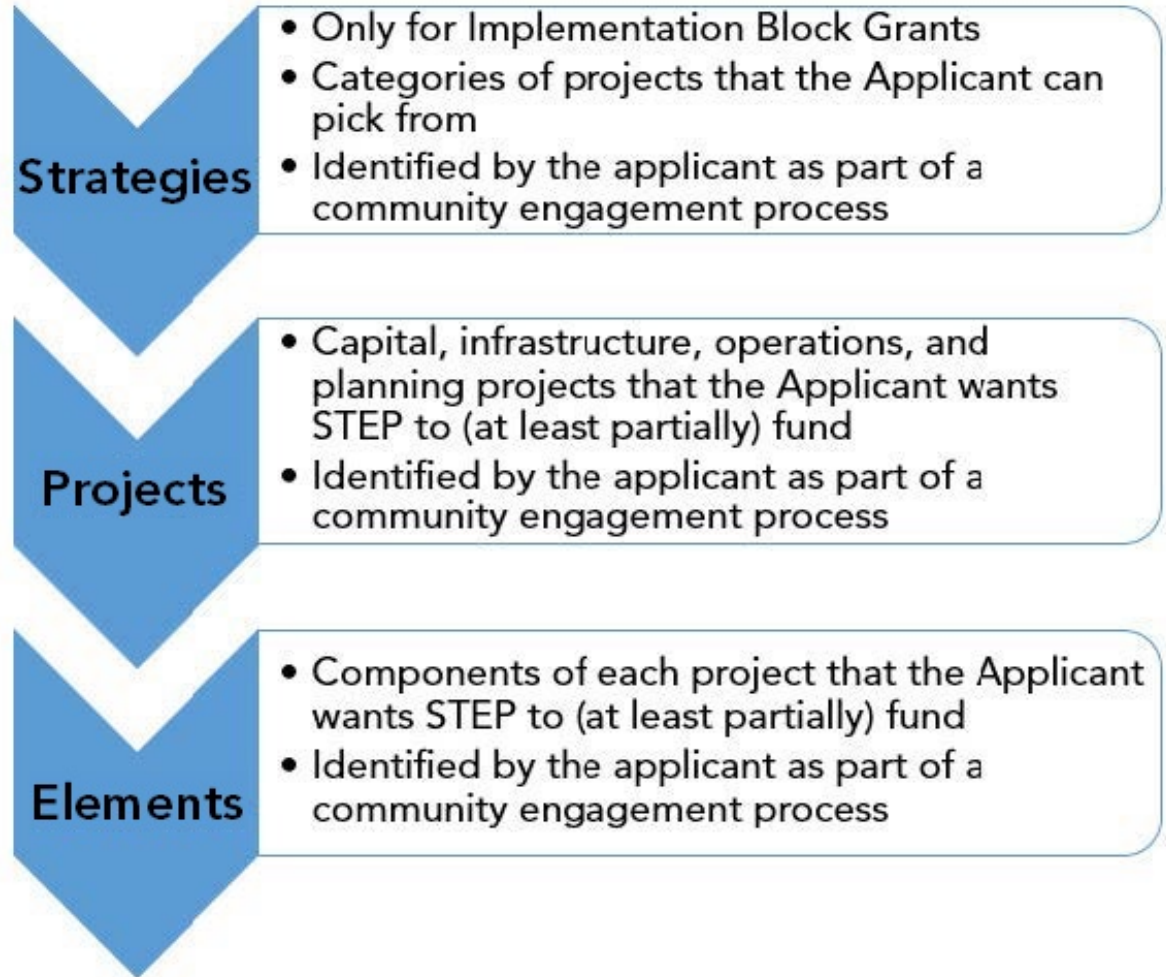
Strategies

• Only for Implementation Block Grants
• Categories of projects that the Applicant can pick from
• Identified by the applicant as part of a community engagement process

Projects

• Capital, infrastructure, operations, and planning projects that the Applicant wants STEP to (at least partially) fund
• Identified by the applicant as part of a community engagement process

Elements

• Components of each project that the Applicant wants STEP to (at least partially) fund
• Identified by the applicant as part of a community engagement process